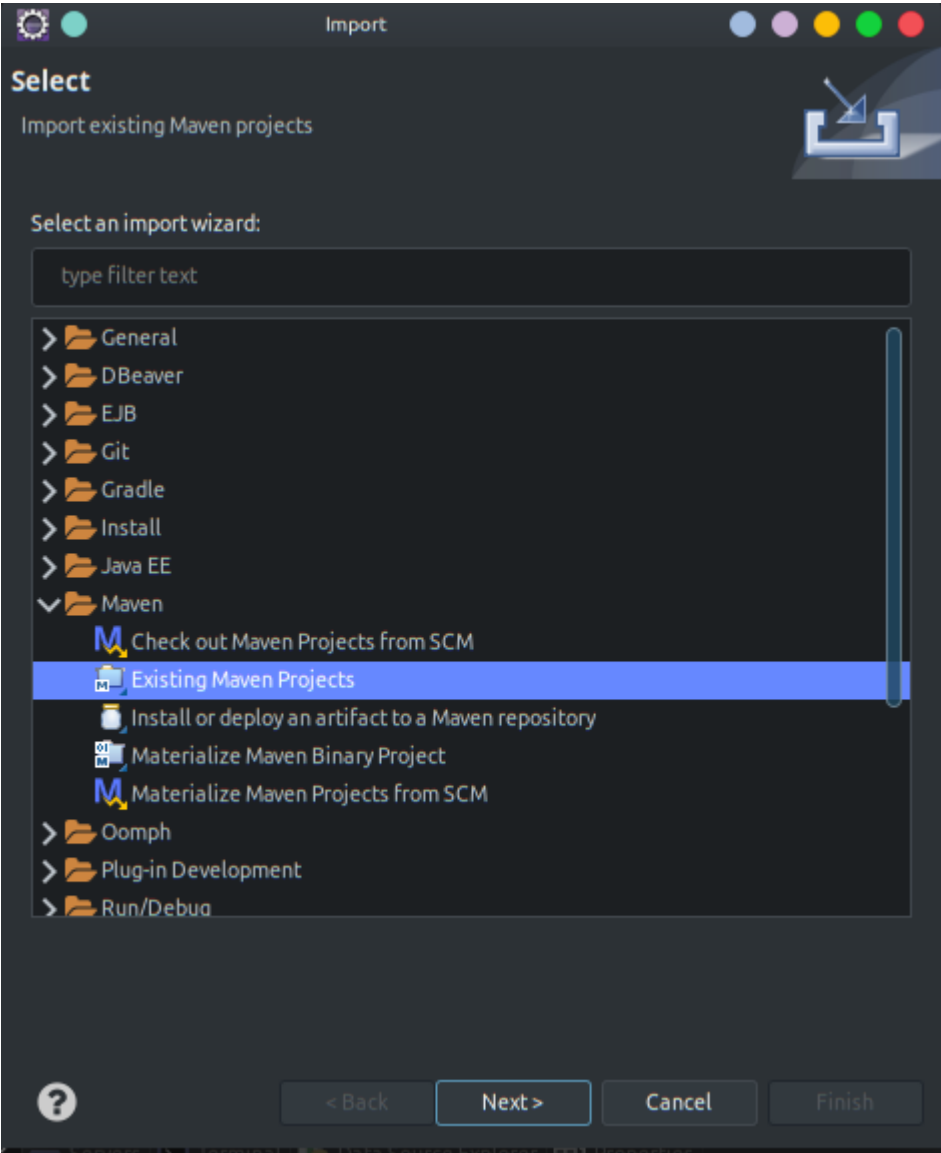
Import

Select
Import existing Maven projects

Select an import wizard:

type filter text

General
DBeaver
EJB
Git
Gradle
Install
Java EE
Maven
Check out Maven Projects from SCM
Existing Maven Projects
Install or deploy an artifact to a Maven repository
Materialize Maven Binary Project
Materialize Maven Projects from SCM
Oomph
Plug-in Development
Run/Debug

?
< Back
Next >
Cancel
Finish